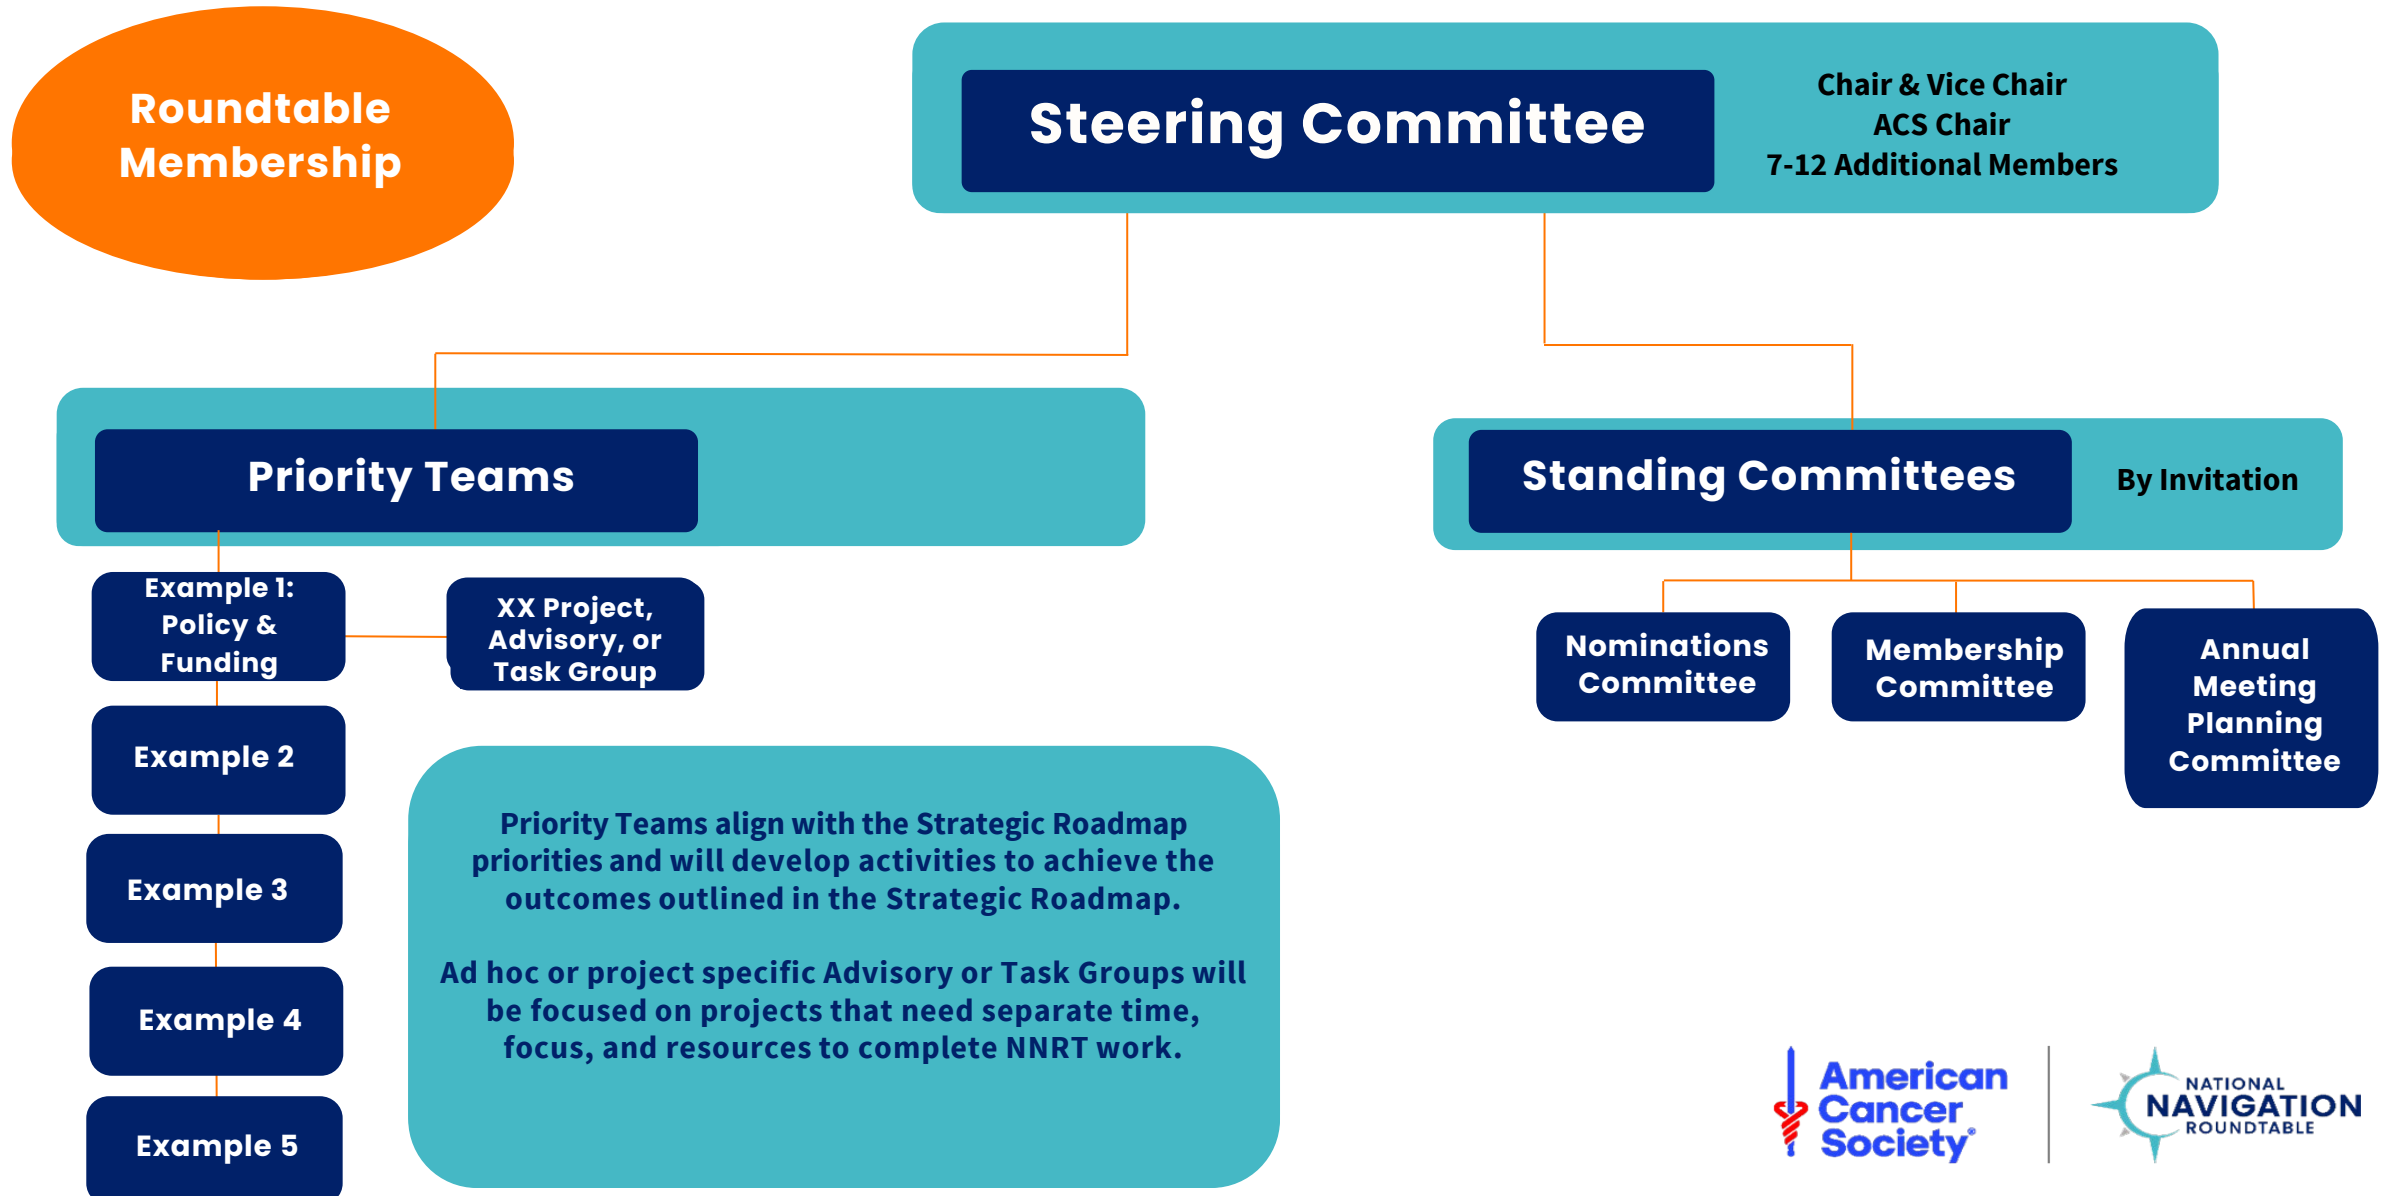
Roundtable Membership

Steering Committee

Chair & Vice Chair
ACS Chair
7-12 Additional Members

Priority Teams

Standing Committees

By Invitation

Example 1: Policy & Funding

XX Project, Advisory, or Task Group

Example 2

Example 3

Example 4

Example 5

Nominations Committee

Membership Committee

Annual Meeting Planning Committee

Priority Teams align with the Strategic Roadmap priorities and will develop activities to achieve the outcomes outlined in the Strategic Roadmap.

Ad hoc or project specific Advisory or Task Groups will be focused on projects that need separate time, focus, and resources to complete NNRT work.

American Cancer Society®

NATIONAL NAVIGATION ROUNDTABLE